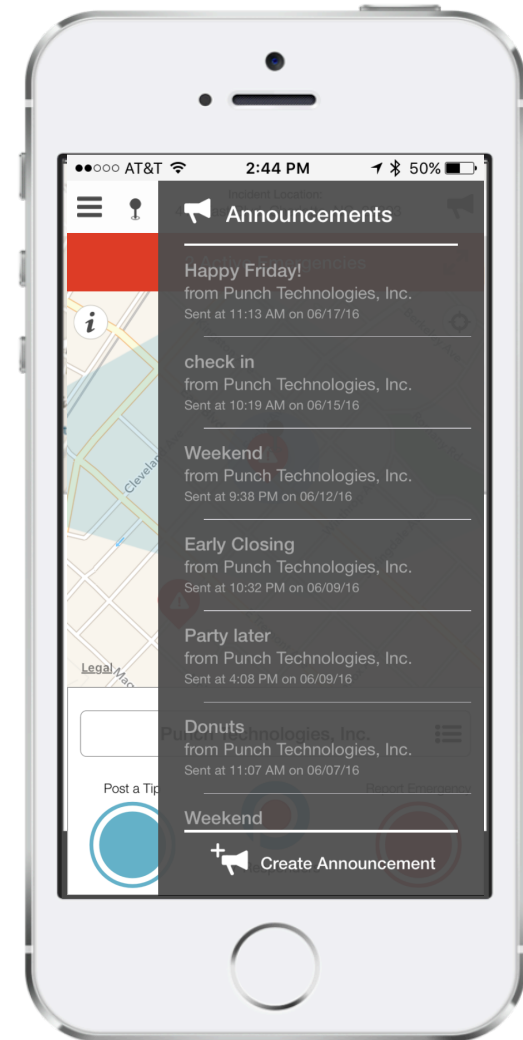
●●○○○ AT&T 2:44 PM 50%

Announcements

Happy Friday!
from Punch Technologies, Inc.
Sent at 11:13 AM on 06/17/16

check in
from Punch Technologies, Inc.
Sent at 10:19 AM on 06/15/16

Weekend
from Punch Technologies, Inc.
Sent at 9:38 PM on 06/12/16

Early Closing
from Punch Technologies, Inc.
Sent at 10:32 PM on 06/09/16

Party later
from Punch Technologies, Inc.
Sent at 4:08 PM on 06/09/16

Donuts
from Punch Technologies, Inc.
Sent at 11:07 AM on 06/07/16

Weekend

Create Announcement

Legal

Post a Tip